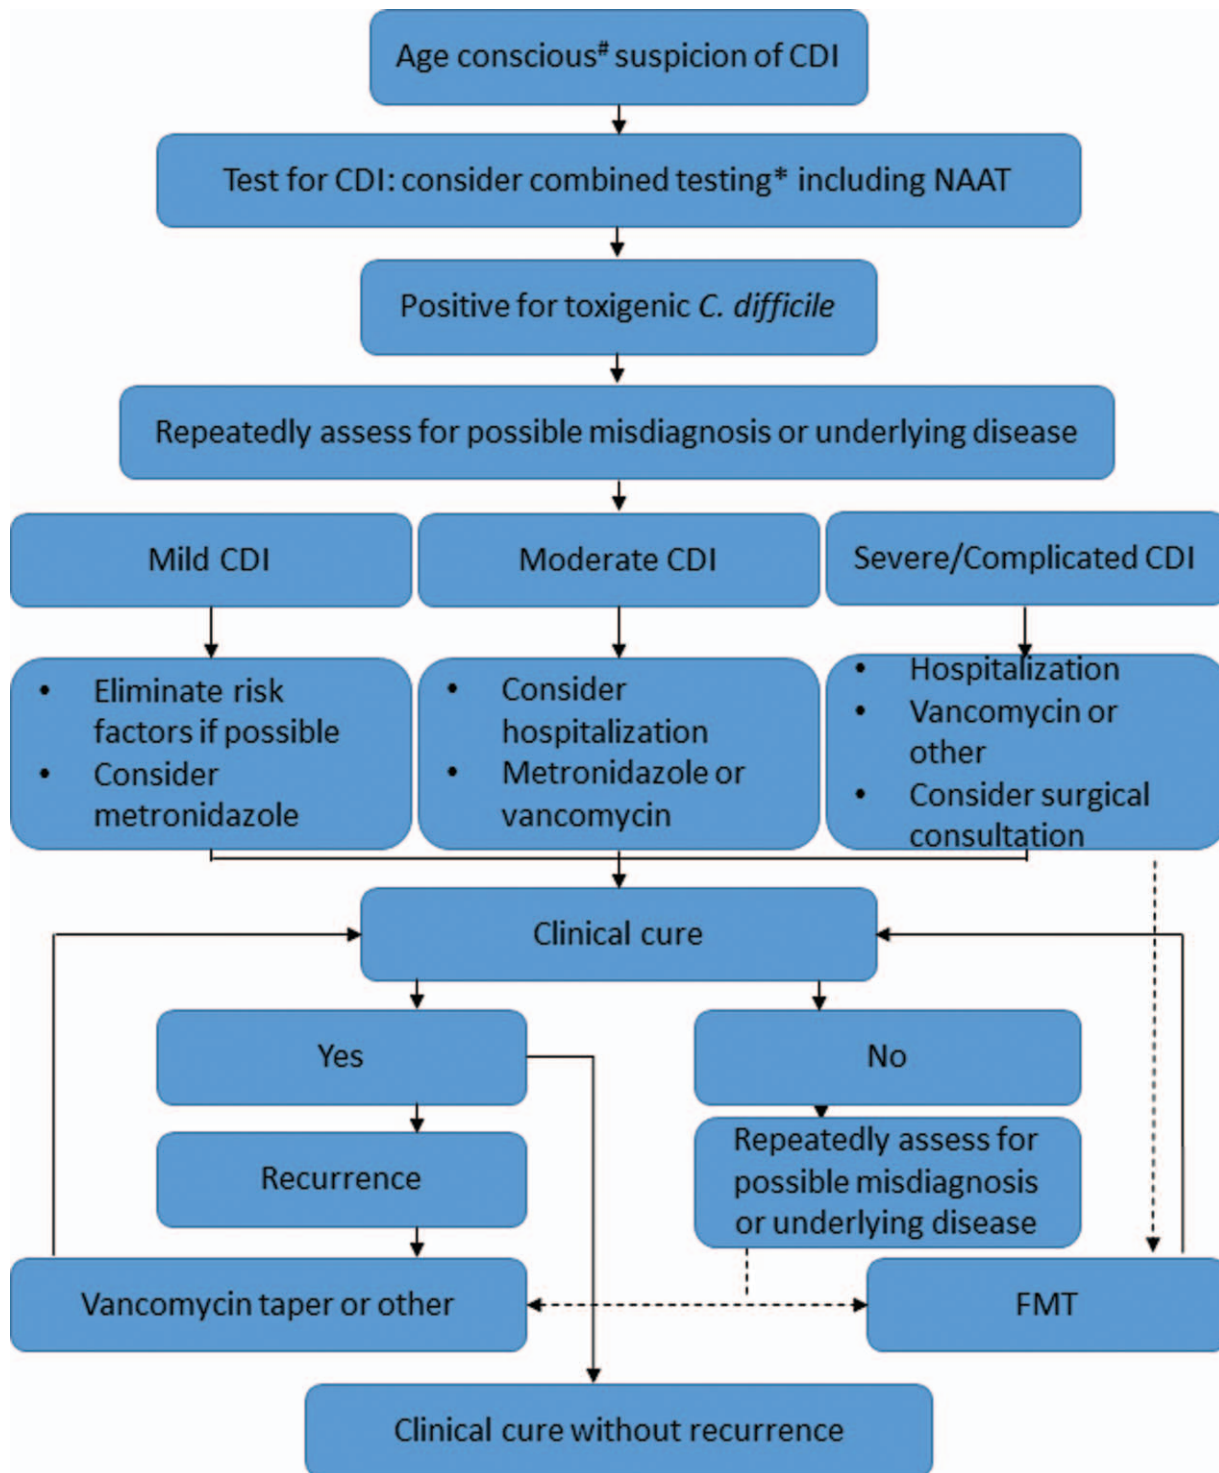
Age conscious# suspicion of CDI

Test for CDI: consider combined testing* including NAAT

Positive for toxigenic C. difficile

Repeatedly assess for possible misdiagnosis or underlying disease

Mild CDI

Moderate CDI

Severe/Complicated CDI

• Eliminate risk factors if possible
• Consider metronidazole

• Consider hospitalization
• Metronidazole or vancomycin

• Hospitalization
• Vancomycin or other
• Consider surgical consultation

Clinical cure

Yes

No

Recurrence

Repeatedly assess for possible misdiagnosis or underlying disease

Vancomycin taper or other

FMT

Clinical cure without recurrence